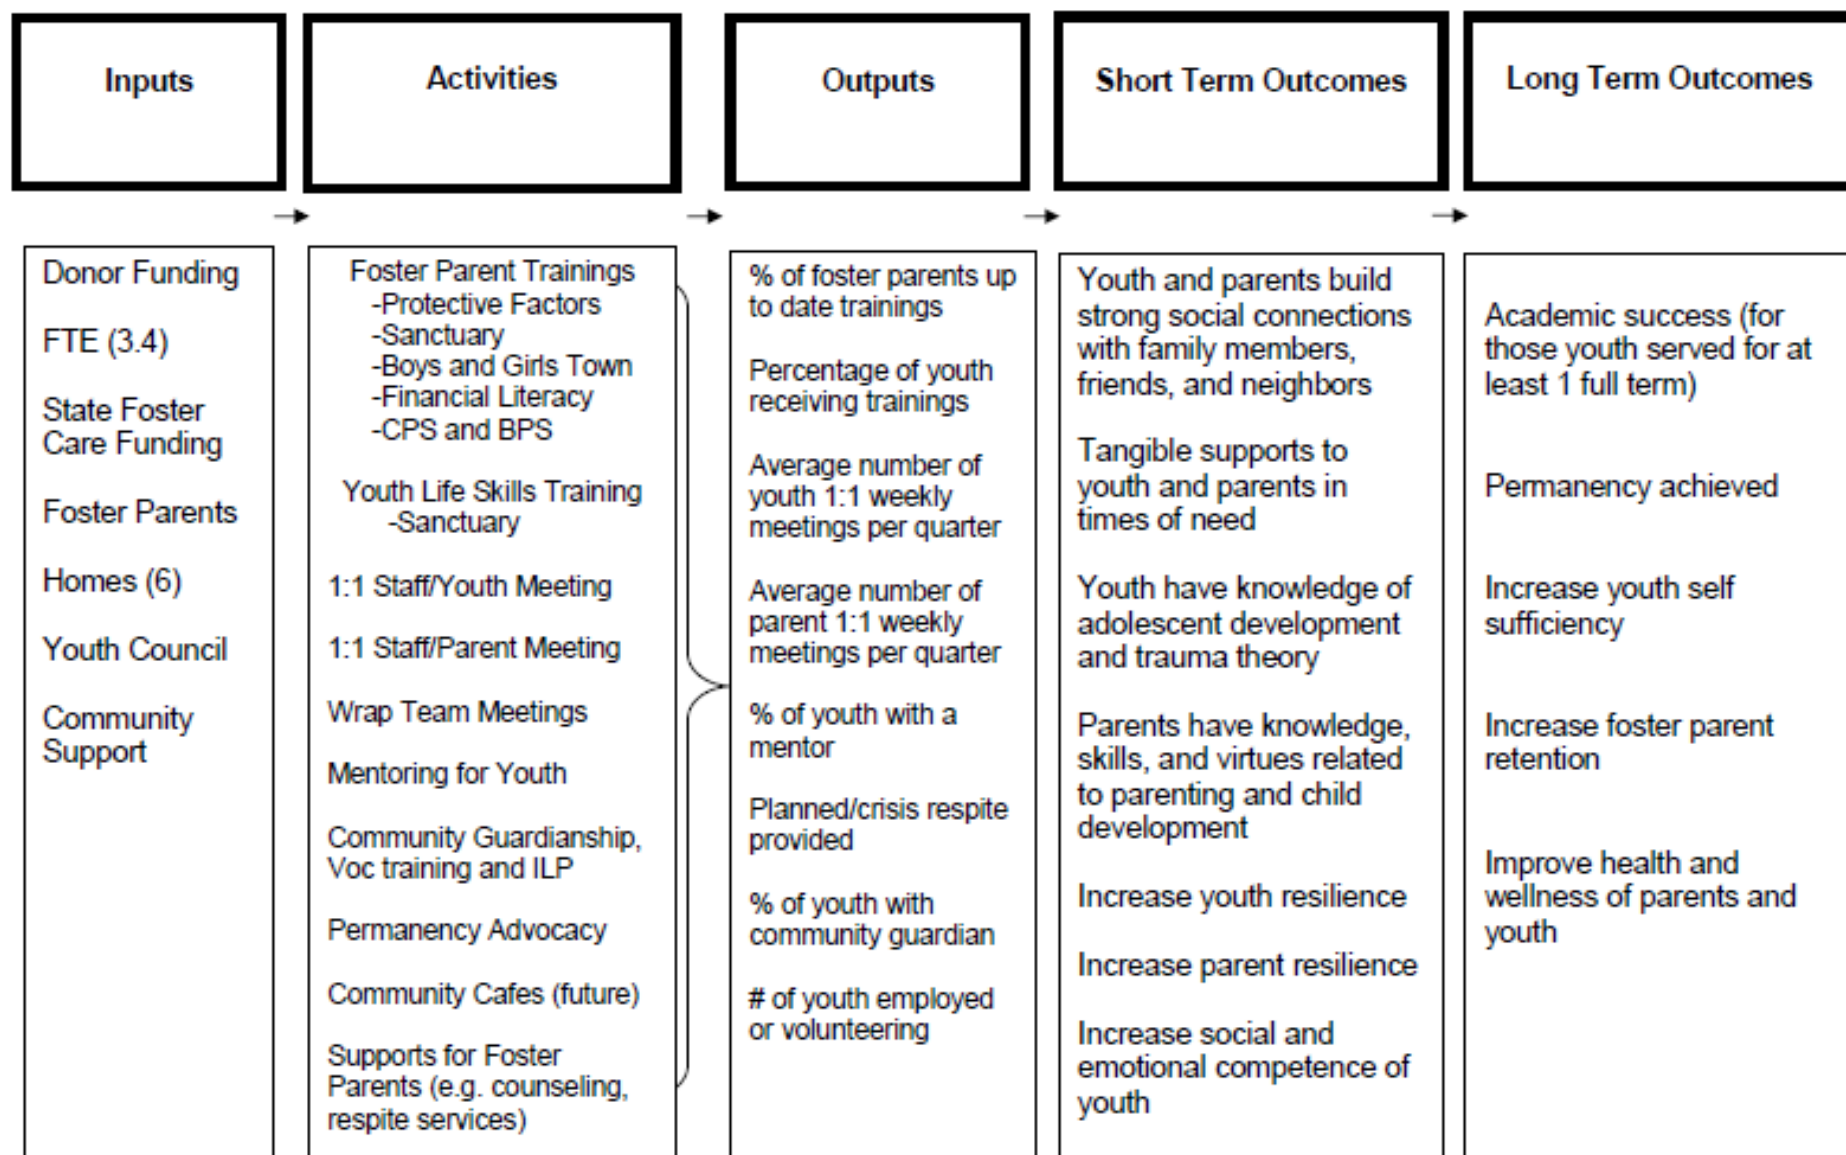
Inputs

Activities

Outputs

Short Term Outcomes

Long Term Outcomes

Donor Funding

FTE (3.4)

State Foster Care Funding

Foster Parents

Homes (6)

Youth Council

Community Support

Foster Parent Trainings
-Protective Factors
-Sanctuary
-Boys and Girls Town
-Financial Literacy
-CPS and BPS

Youth Life Skills Training
-Sanctuary

1:1 Staff/Youth Meeting

1:1 Staff/Parent Meeting

Wrap Team Meetings

Mentoring for Youth

Community Guardianship, Voc training and ILP

Permanency Advocacy

Community Cafes (future)

Supports for Foster Parents (e.g. counseling, respite services)

% of foster parents up to date trainings

Percentage of youth receiving trainings

Average number of youth 1:1 weekly meetings per quarter

Average number of parent 1:1 weekly meetings per quarter

% of youth with a mentor

Planned/crisis respite provided

% of youth with community guardian

# of youth employed or volunteering

Youth and parents build strong social connections with family members, friends, and neighbors

Tangible supports to youth and parents in times of need

Youth have knowledge of adolescent development and trauma theory

Parents have knowledge, skills, and virtues related to parenting and child development

Increase youth resilience

Increase parent resilience

Increase social and emotional competence of youth

Academic success (for those youth served for at least 1 full term)

Permanency achieved

Increase youth self sufficiency

Increase foster parent retention

Improve health and wellness of parents and youth